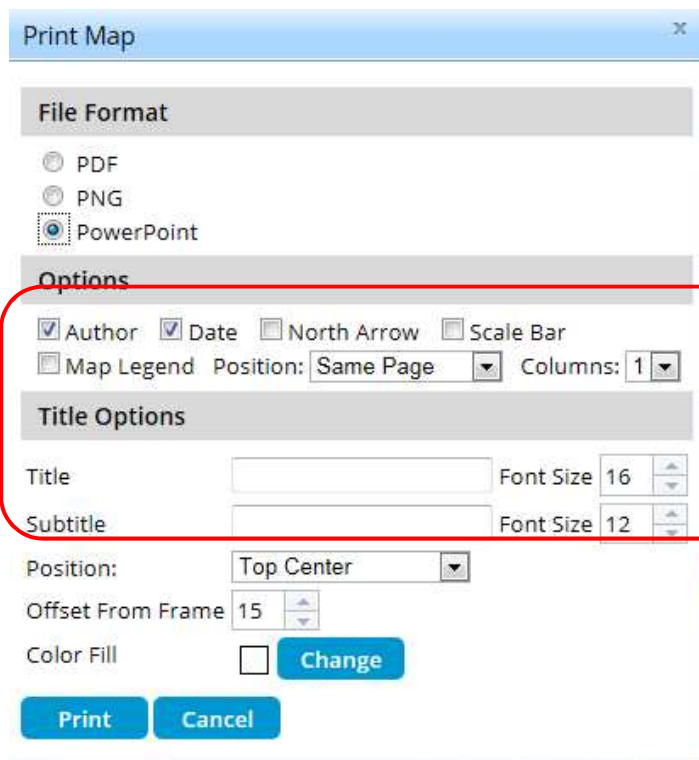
Print Map

x

File Format

PDF

PNG

PowerPoint

Options

Author Date North Arrow Scale Bar

Map Legend Position: Same Page Columns: 1

Title Options

Title Font Size 16

Subtitle Font Size 12

Position: Top Center

Offset From Frame 15

Color Fill Change

Print Cancel